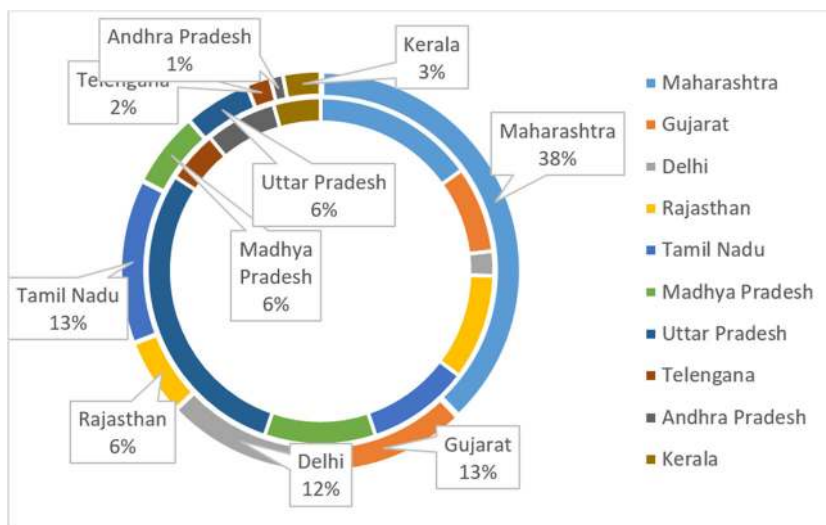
Andhra Pradesh
1%

Kerala
3%

Telengana
2%

Maharashtra
38%

Uttar Pradesh
6%

Madhya
Pradesh
6%

Tamil Nadu
13%

Rajasthan
6%

Delhi
12%

Gujarat
13%

Maharashtra
Gujarat
Delhi
Rajasthan
Tamil Nadu
Madhya Pradesh
Uttar Pradesh
Telengana
Andhra Pradesh
Kerala